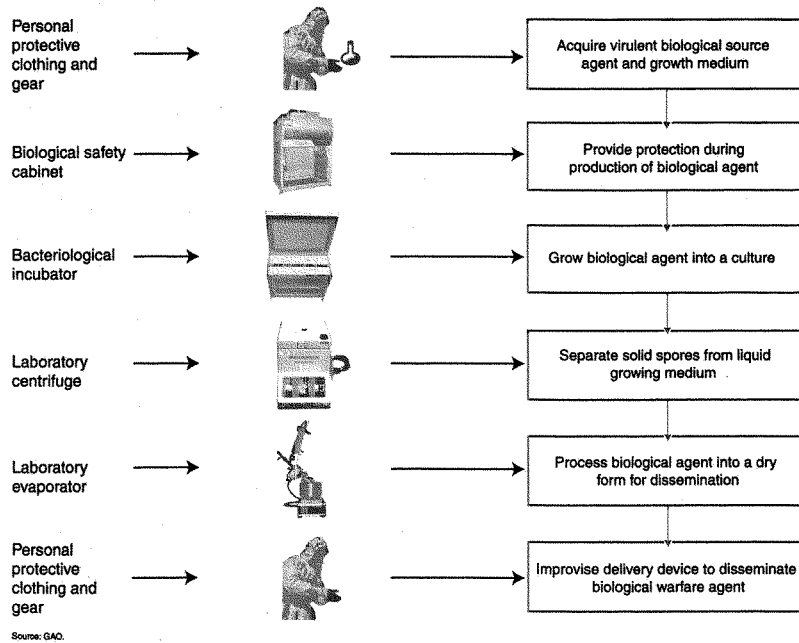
Personal protective clothing and gear

Acquire virulent biological source agent and growth medium

Biological safety cabinet

Provide protection during production of biological agent

Bacteriological incubator

Grow biological agent into a culture

Laboratory centrifuge

Separate solid spores from liquid growing medium

Laboratory evaporator

Process biological agent into a dry form for dissemination

Personal protective clothing and gear

Improvise delivery device to disseminate biological warfare agent

Source: GAO.